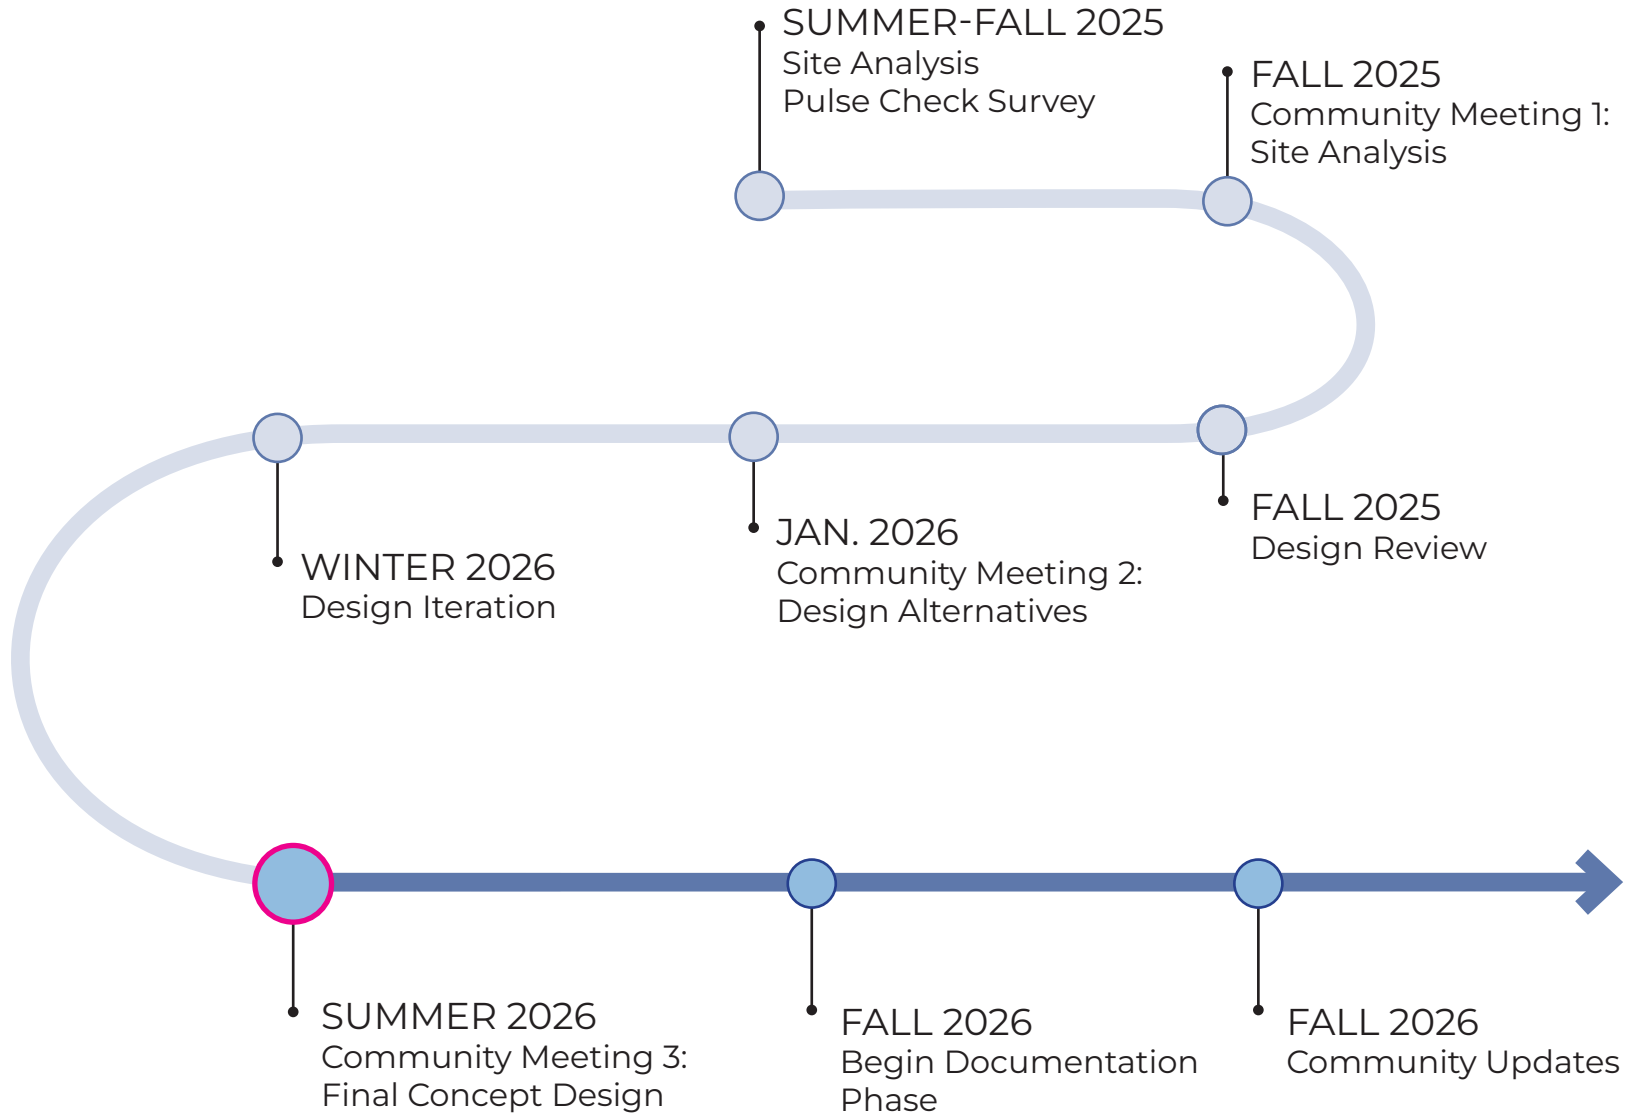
SUMMER-FALL 2025
Site Analysis
Pulse Check Survey

FALL 2025
Community Meeting 1:
Site Analysis

FALL 2025
Design Review

JAN. 2026
Community Meeting 2:
Design Alternatives

WINTER 2026
Design Iteration

SUMMER 2026
Community Meeting 3:
Final Concept Design

FALL 2026
Begin Documentation
Phase

FALL 2026
Community Updates